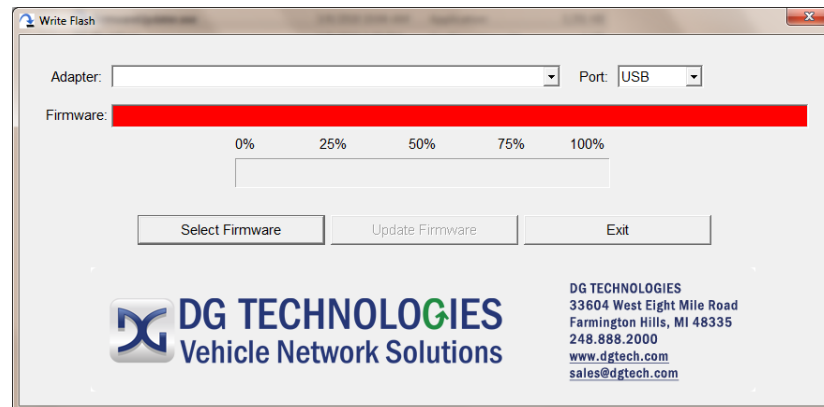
Write Flash

Adapter:

Port: USB

Firmware:

0% 25% 50% 75% 100%

Select Firmware

Update Firmware

Exit

DG TECHNOLOGIES
Vehicle Network Solutions

DG TECHNOLOGIES
33604 West Eight Mile Road
Farmington Hills, MI 48335
248.888.2000
www.dgtech.com
sales@dgtech.com